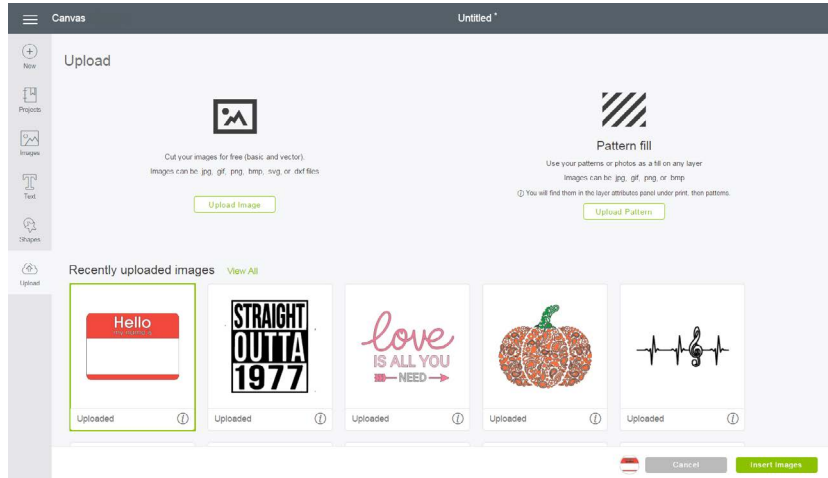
Canvas

Untitled *

New

Projects

Images

Text

Shapes

Upload

Upload

Cut your images for free (basic and vector).

Images can be .jpg, .gif, .png, .bmp, .svg, or .dxf files

Upload Image

Pattern fill

Use your patterns or photos as a fill on any layer

Images can be .jpg, .gif, .png, or .bmp

ⓘ You will find them in the layer attributes panel under print, then patterns.

Upload Pattern

Recently uploaded images View All

Hello
my name is

Uploaded

STRAIGHT
OUTTA
1977

Uploaded

love
IS ALL YOU
NEED

Uploaded

Uploaded

Uploaded

Cancel

Insert Images